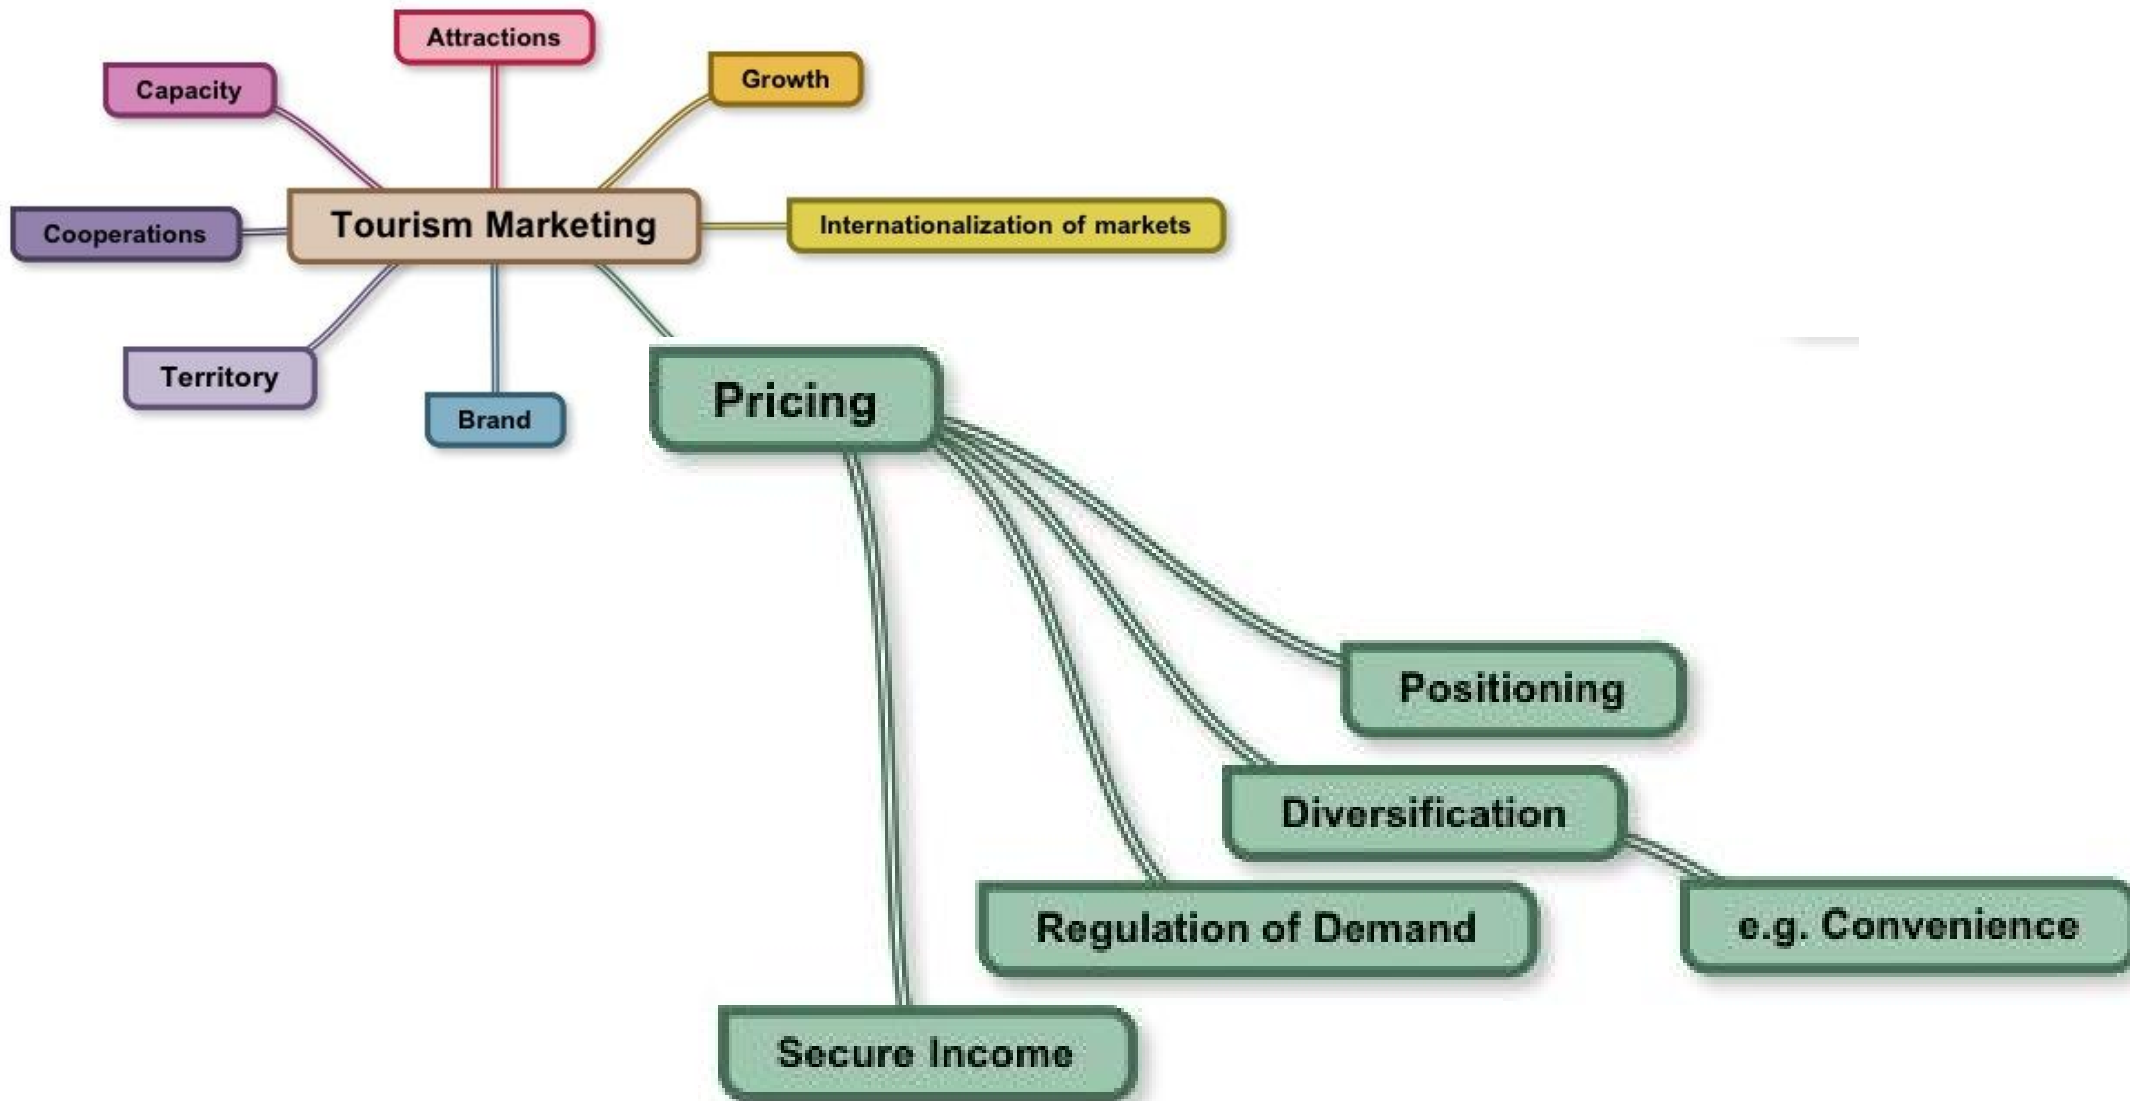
Attractions

Capacity

Growth

Tourism Marketing

Cooperations

Internationalization of markets

Territory

Brand

Pricing

Positioning

Diversification

Regulation of Demand

e.g. Convenience

Secure Income